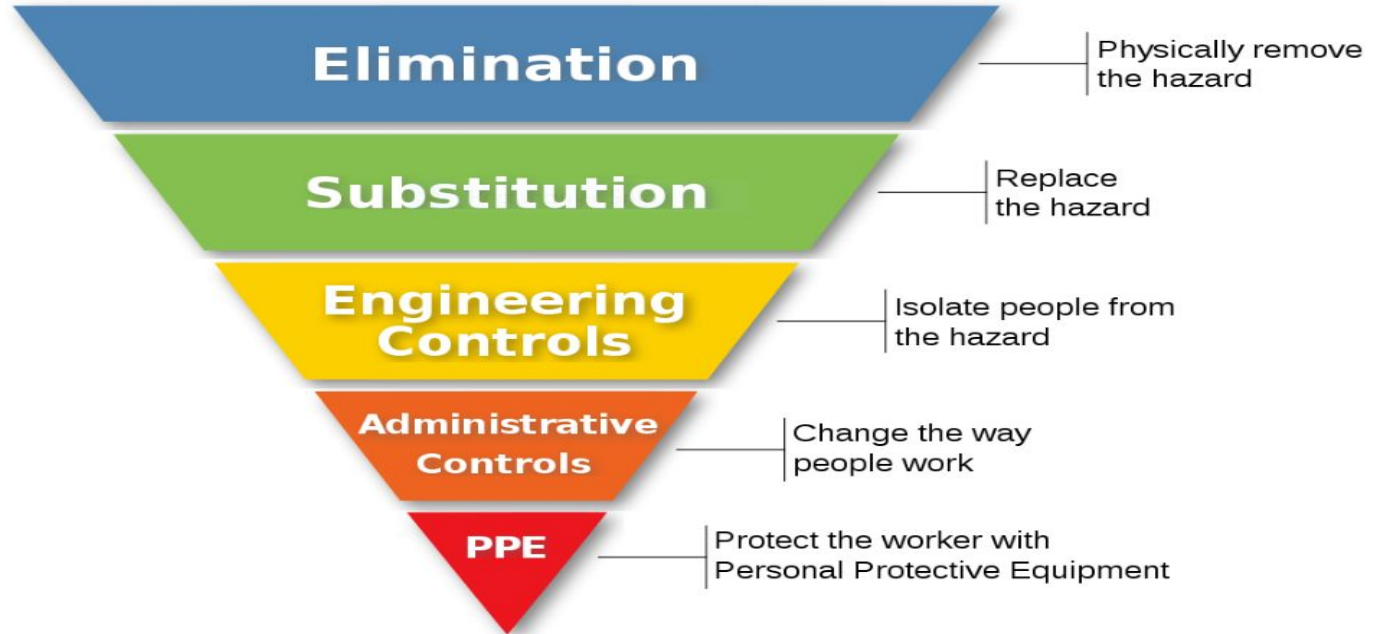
Elimination

Physically remove the hazard

Substitution

Replace the hazard

Engineering Controls

Isolate people from the hazard

Administrative Controls

Change the way people work

PPE

Protect the worker with Personal Protective Equipment